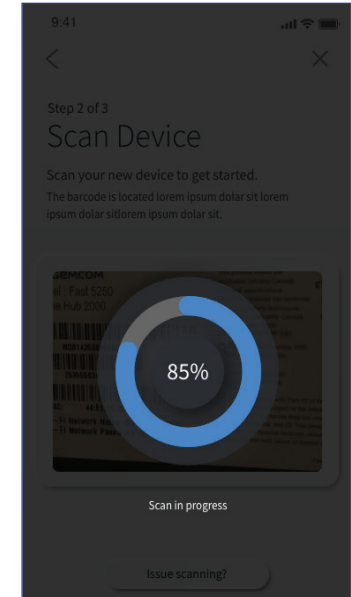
9:41

Step 2 of 3

Scan Device

Scan your new device to get started.

The barcode is located lorem ipsum dolar sit lorem ipsum dolar sitlorem ipsum dolar sit.

GEMCOM
al : Fast 5250
e Hub 2000

85%

Scan in progress

Issue scanning?